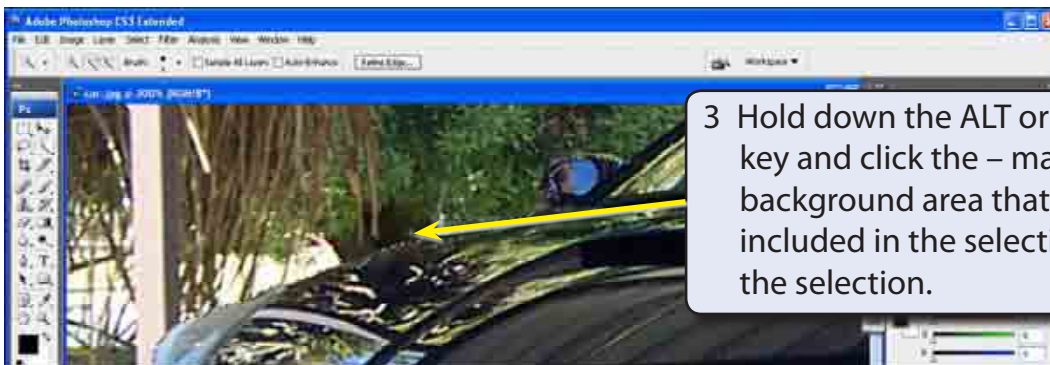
Adobe Photoshop CS3 Extended
File Edit Image Layer Select Filter Analysis View Window Help
Brush: Sample All Layers Auto-Enhance Refine Edge...
Workspace ▾
Ps
car.jpg @ 300% (RGB/8*)

3 Hold down the ALT or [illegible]
key and click the – ma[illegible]
background area that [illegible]
included in the select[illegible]
the selection.